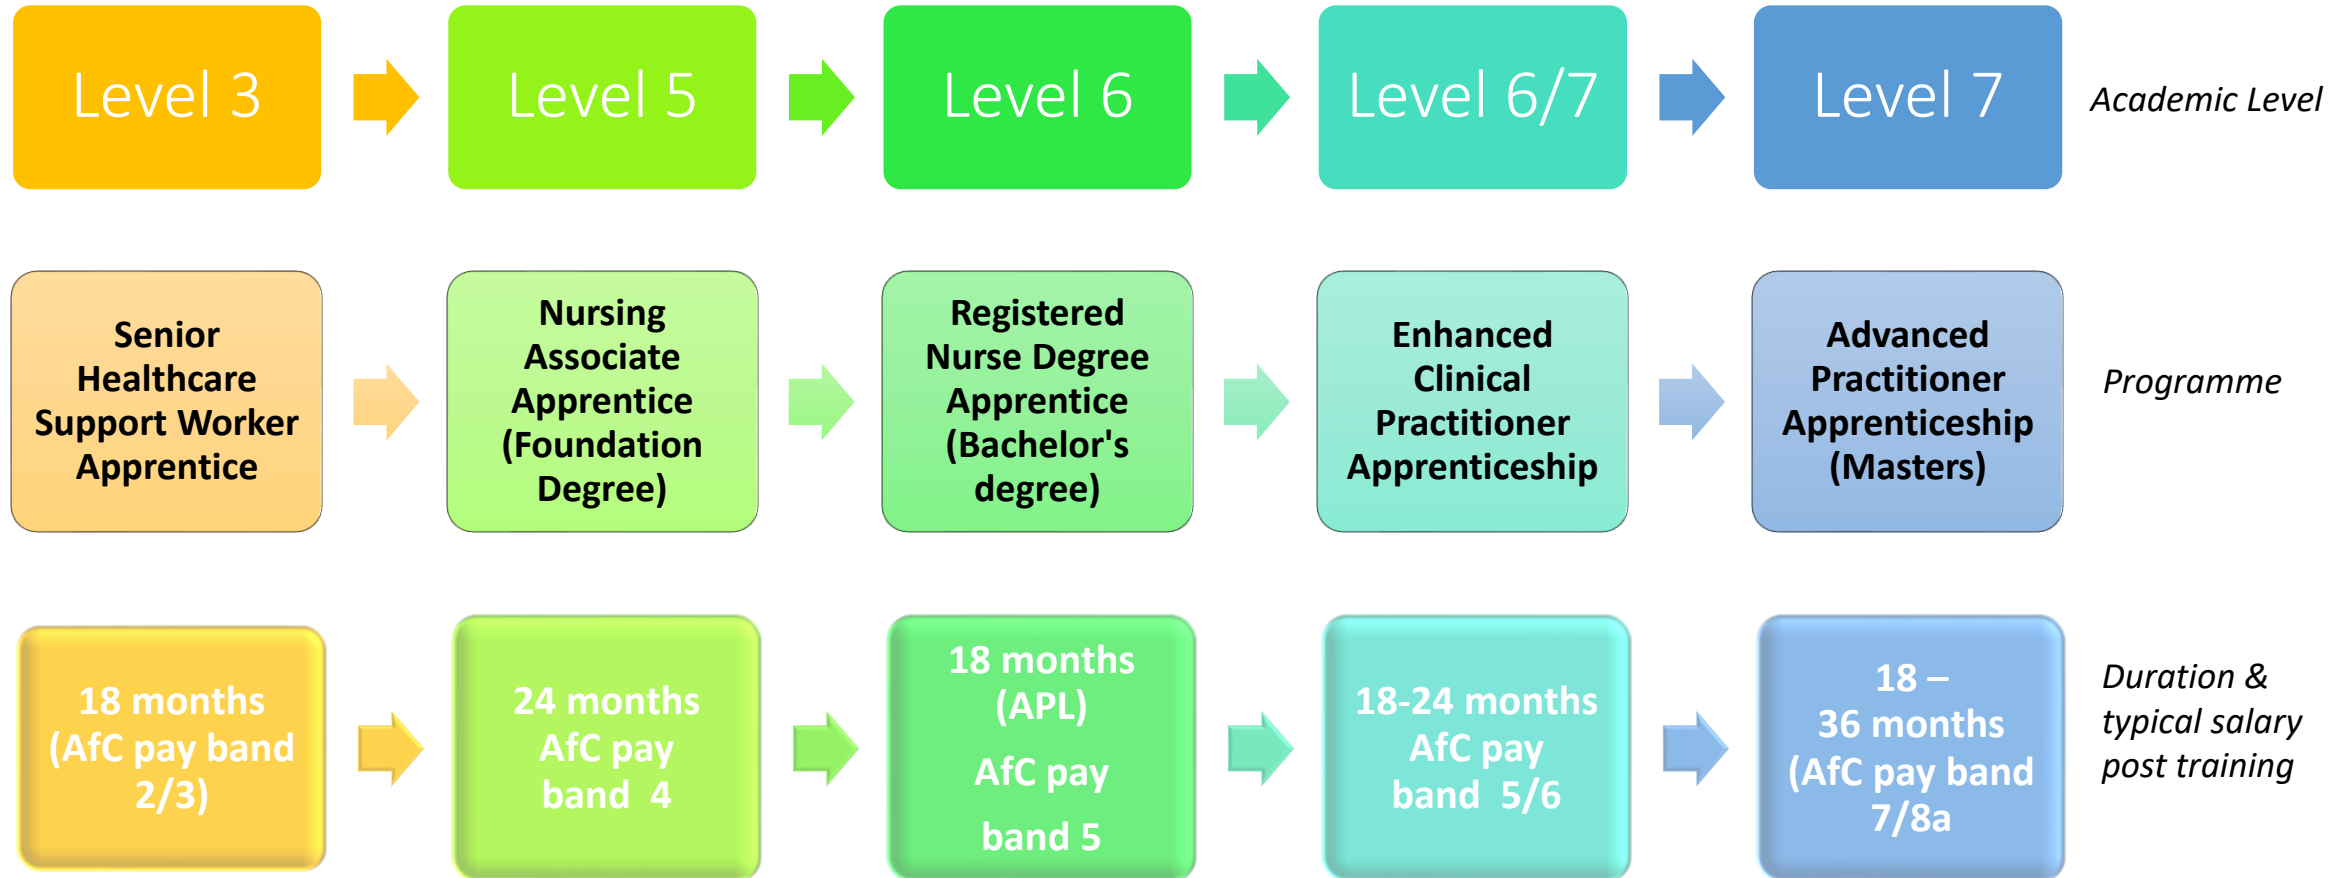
Level 3

Level 5

Level 6

Level 6/7

Level 7

Academic Level

Senior Healthcare Support Worker Apprentice

Nursing Associate Apprentice (Foundation Degree)

Registered Nurse Degree Apprentice (Bachelor's degree)

Enhanced Clinical Practitioner Apprenticeship

Advanced Practitioner Apprenticeship (Masters)

Programme

18 months (AfC pay band 2/3)

24 months AfC pay band 4

18 months (APL) AfC pay band 5

18-24 months AfC pay band 5/6

18 – 36 months (AfC pay band 7/8a

Duration & typical salary post training